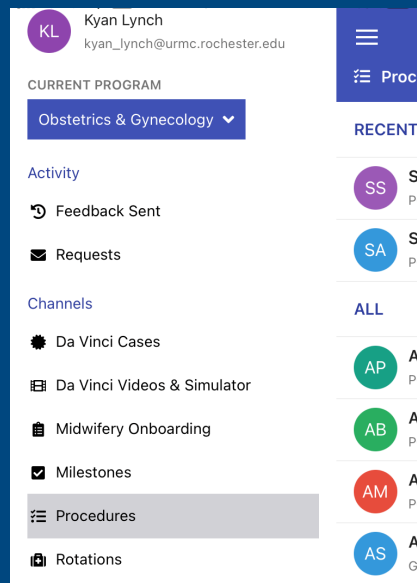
KL Kyan Lynch
kyan_lynch@urmc.rochester.edu

CURRENT PROGRAM

Obstetrics & Gynecology

Activity

Feedback Sent

Requests

Channels

Da Vinci Cases

Da Vinci Videos & Simulator

Midwifery Onboarding

Milestones

Procedures

Rotations

Proc

RECENT

SS S
P

SA S
P

ALL

AP A
P

AB A
P

AM A
P

AS A
G